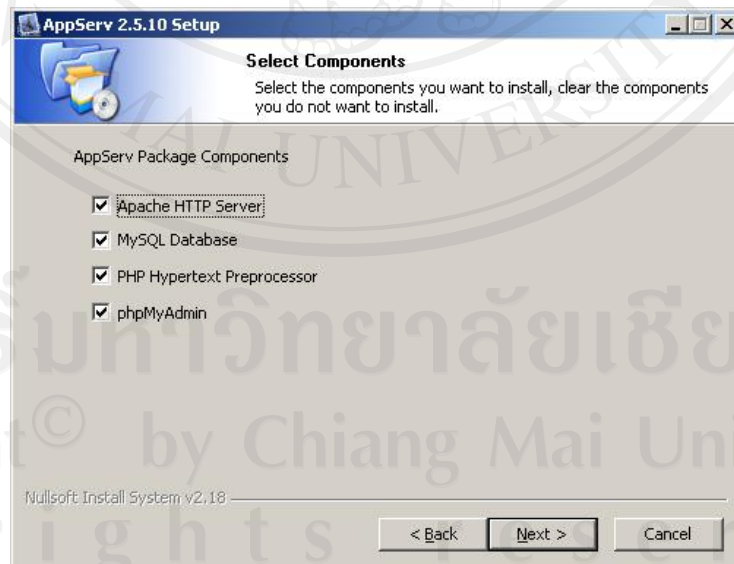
AppServ 2.5.10 Setup

Select Components

Select the components you want to install, clear the components you do not want to install.

AppServ Package Components

Apache HTTP Server

MySQL Database

PHP Hypertext Preprocessor

phpMyAdmin

MAI UNIVERSITY

มหาวิทยาลัยเชีย

t© by Chiang Mai Uni

ghts reser

Nullsoft Install System v2.18

< Back

Next >

Cancel